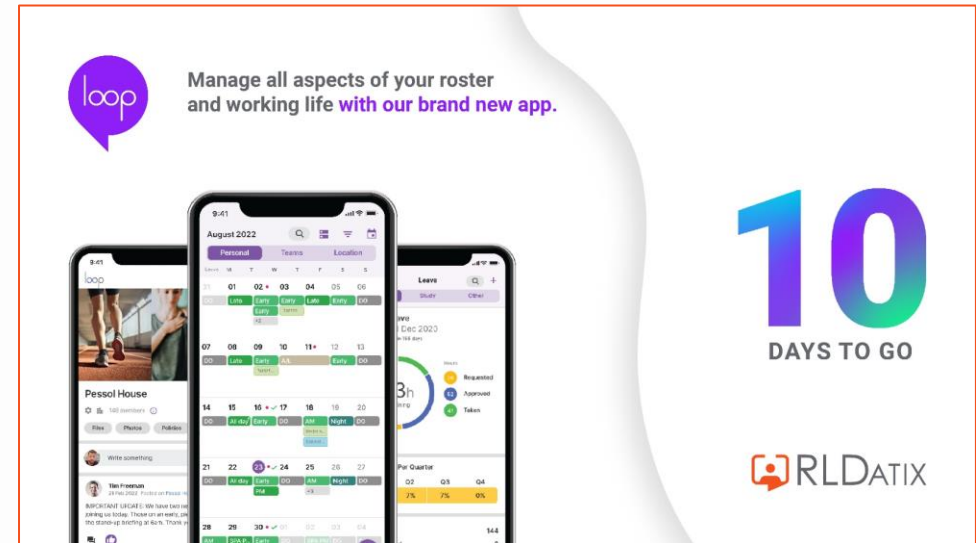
loop

Manage all aspects of your roster and working life with our brand new app.

9:41
loop
Pessol House
148 members
Files
Photos
Policies
Write something
Tim Freeman
IMPORTANT UPDATE: We have been joining us today. Those on an early, please the stand-up briefing at 6am. Thank you

9:41
August 2022
Personal
Teams
Location
31 01 02 03 04 05 06
Late Early Early Late Early DO
07 08 09 10 11 12 13
DO Late Early A/L Early DO
14 15 16 17 18 19 20
DO All day Early AM Night DO
21 22 23 24 25 26 27
DO All day Early DO AM Night DO
28 29 30 31

Leave
Study
Other
Dec 2023
3h
Requested
Approved
Taken
Per Quarter
Q2 Q3 Q4
7% 7% 0%
144

10
DAYS TO GO

RLDATIX